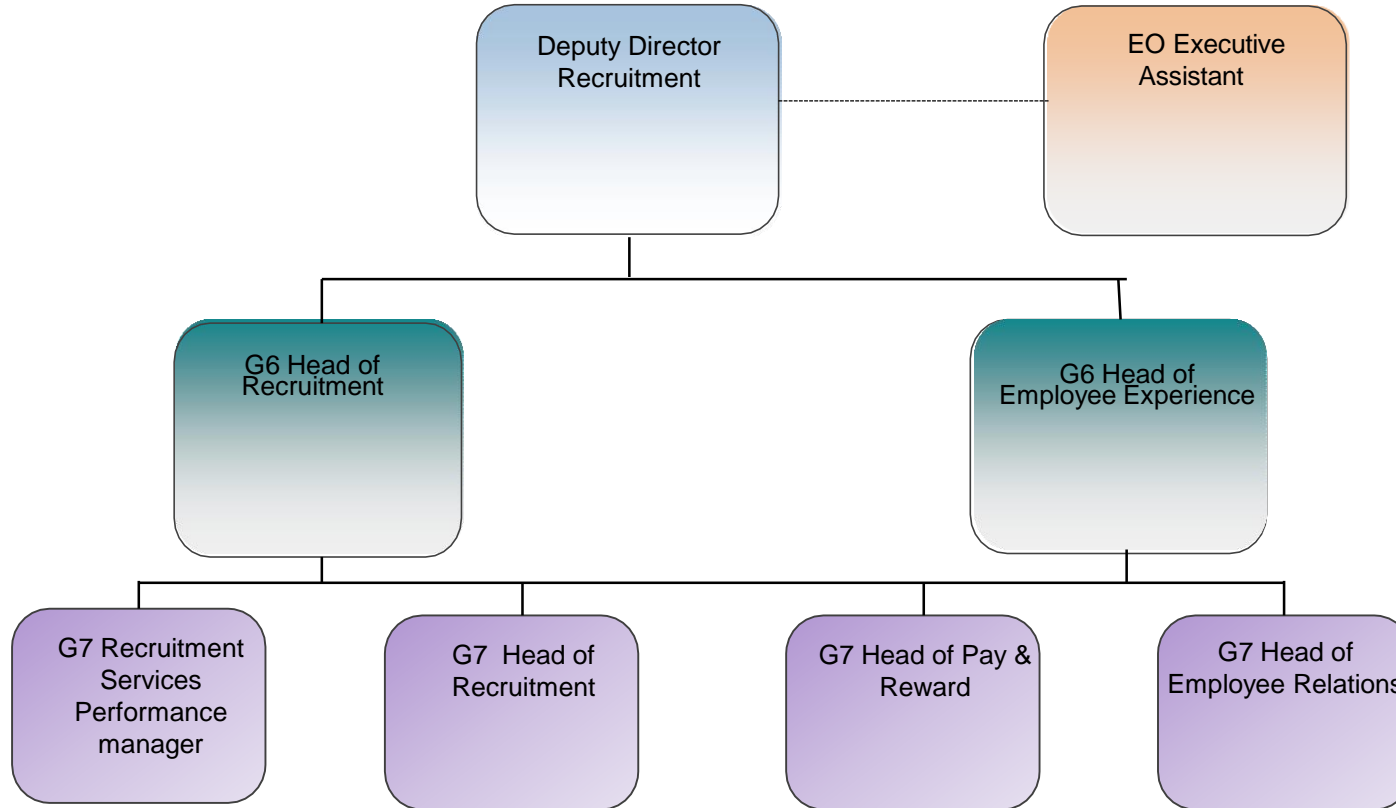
Deputy Director Recruitment

EO Executive Assistant

G6 Head of Recruitment

G6 Head of Employee Experience

G7 Recruitment Services Performance manager

G7 Head of Recruitment

G7 Head of Pay & Reward

G7 Head of Employee Relations